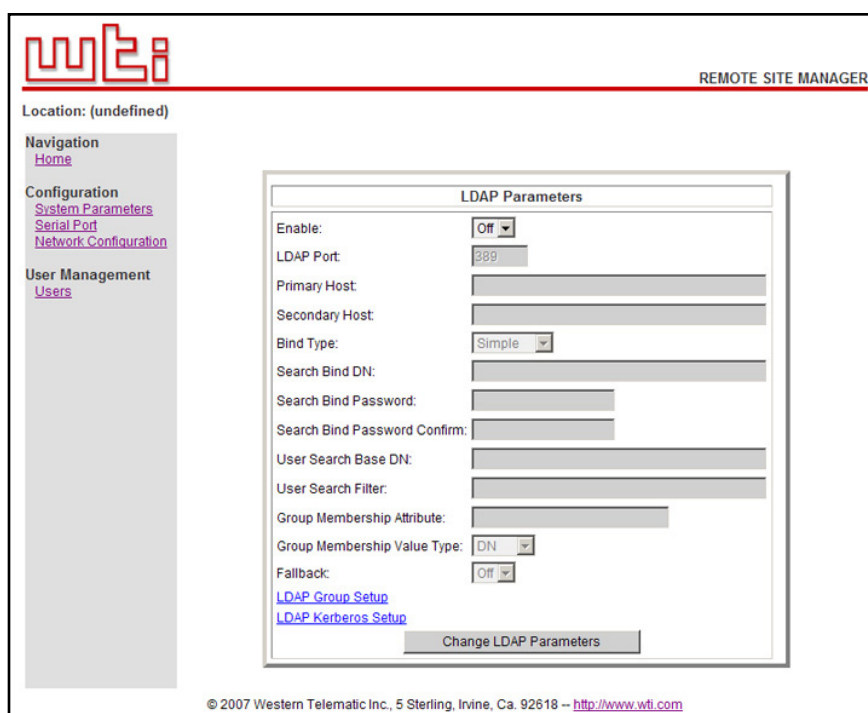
wti

REMOTE SITE MANAGER

Location: (undefined)

Navigation
Home

Configuration
System Parameters
Serial Port
Network Configuration

User Management
Users

LDAP Parameters

Enable: Off

LDAP Port: 389

Primary Host:

Secondary Host:

Bind Type: Simple

Search Bind DN:

Search Bind Password:

Search Bind Password Confirm:

User Search Base DN:

User Search Filter:

Group Membership Attribute:

Group Membership Value Type: DN

Fallback: Off

LDAP Group Setup

LDAP Kerberos Setup

Change LDAP Parameters

© 2007 Western Telematic Inc., 5 Sterling, Irvine, Ca. 92618 -- http://www.wti.com